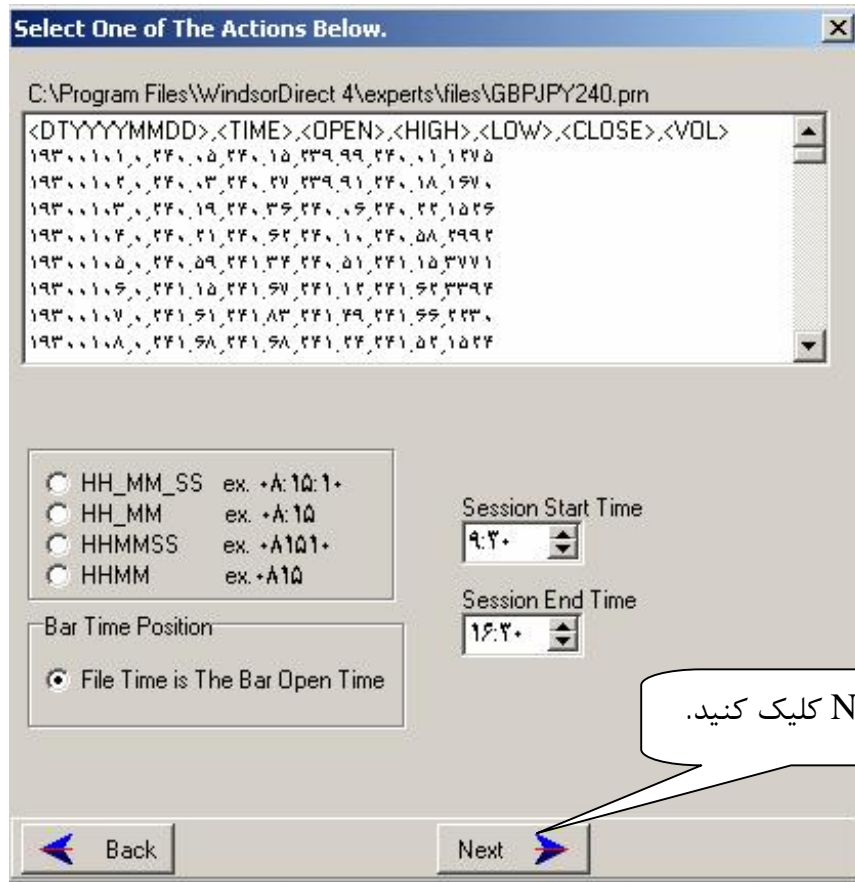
Select One of The Actions Below.

C:\Program Files\WindsorDirect 4\experts\files\GBPJPY240.prn

<DTYYYYMMDD>,<TIME>,<OPEN>,<HIGH>,<LOW>,<CLOSE>,<VOL>
۱۹۳۰۰۱۰۱,۰,۲۴۰.۰۵,۲۴۰.۱۵,۲۳۹.۹۹,۲۴۰.۰۱,۱۲۷۵
۱۹۳۰۰۱۰۲,۰,۲۴۰.۰۳,۲۴۰.۲۷,۲۳۹.۹۱,۲۴۰.۱۸,۱۶۷۰
۱۹۳۰۰۱۰۳,۰,۲۴۰.۱۹,۲۴۰.۳۶,۲۴۰.۰۶,۲۴۰.۲۲,۱۵۲۶
۱۹۳۰۰۱۰۴,۰,۲۴۰.۲۱,۲۴۰.۶۲,۲۴۰.۱۰,۲۴۰.۵۸,۴۹۹۲
۱۹۳۰۰۱۰۵,۰,۲۴۰.۵۹,۲۴۱.۳۴,۲۴۰.۵۱,۲۴۱.۱۵,۳۷۷۱
۱۹۳۰۰۱۰۶,۰,۲۴۱.۱۵,۲۴۱.۶۷,۲۴۱.۱۲,۲۴۱.۶۲,۳۳۹۴
۱۹۳۰۰۱۰۷,۰,۲۴۱.۶۱,۲۴۱.۸۳,۲۴۱.۴۹,۲۴۱.۶۶,۲۲۳۰
۱۹۳۰۰۱۰۸,۰,۲۴۱.۶۸,۲۴۱.۶۸,۲۴۱.۲۴,۲۴۱.۵۲,۱۵۲۴

HH_MM_SS ex. ۰۸:۱۵:۱۰
HH_MM ex. ۰۸:۱۵
HHMMSS ex. ۰۸۱۵۱۰
HHMM ex. ۰۸۱۵

Bar Time Position
File Time is The Bar Open Time

Session Start Time
۹:۳۰

Session End Time
۱۶:۳۰

N کلیک کنید.

Back
Next